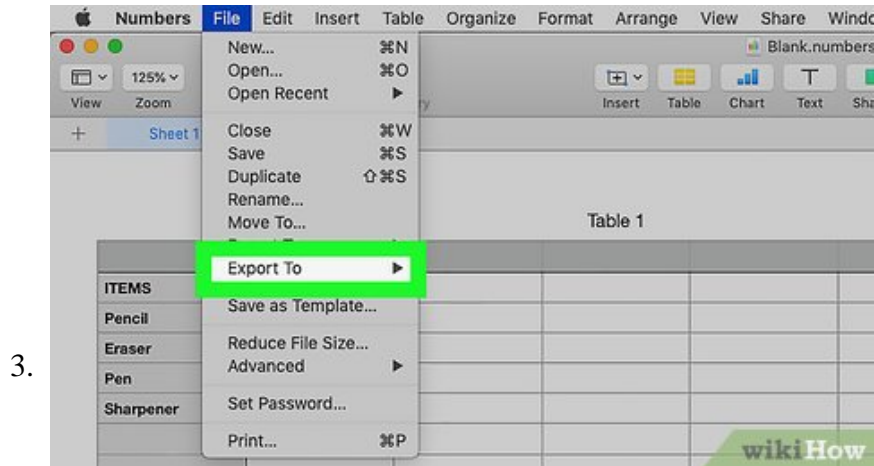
3.

Numbers File Edit Insert Table Organize Format Arrange View Share Windo

Blank.numbers

View Zoom

125%

Insert Table Chart Text Sha

+ Sheet 1

New... ⌘N
Open... ⌘O
Open Recent ▶
Close ⌘W
Save ⌘S
Duplicate ⇧⌘S
Rename...
Move To...
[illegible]
Export To ▶
Save as Template...
Reduce File Size...
Advanced ▶
Set Password...
Print... ⌘P

Table 1

| ITEMS |
|---|
| Pencil |
| Eraser |
| Pen |
| Sharpener |

wikiHow